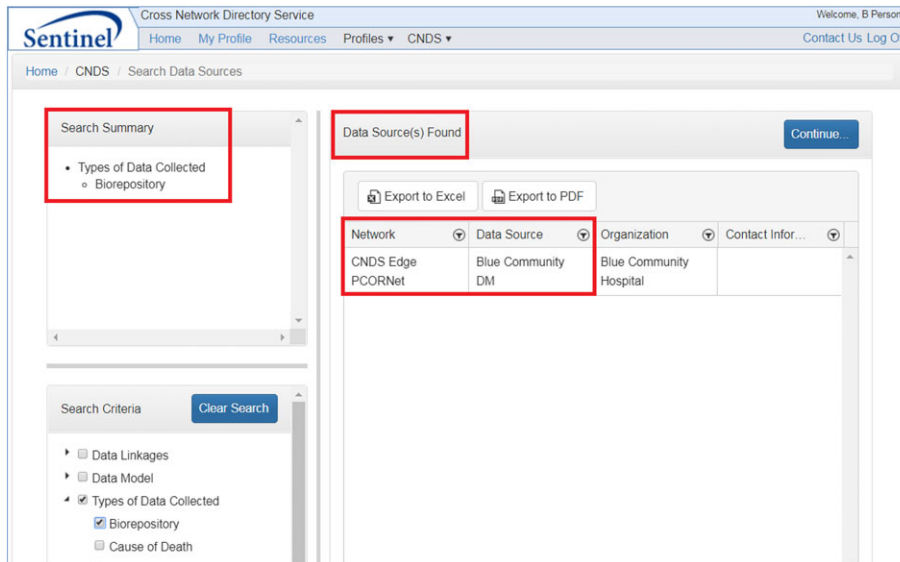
Sentinel

Cross Network Directory Service

Welcome, B Person

Home My Profile Resources Profiles ▾ CNDS ▾

Contact Us Log O

Home / CNDS / Search Data Sources

Search Summary

- Types of Data Collected
  - Biorepository

Data Source(s) Found

Continue...

Export to Excel Export to PDF

| Network | Data Source | Organization | Contact Infor... |
|---|---|---|---|
| CNDS Edge PCORNet | Blue Community DM | Blue Community Hospital | |

Search Criteria

Clear Search

Data Linkages

Data Model

Types of Data Collected

Biorepository

Cause of Death